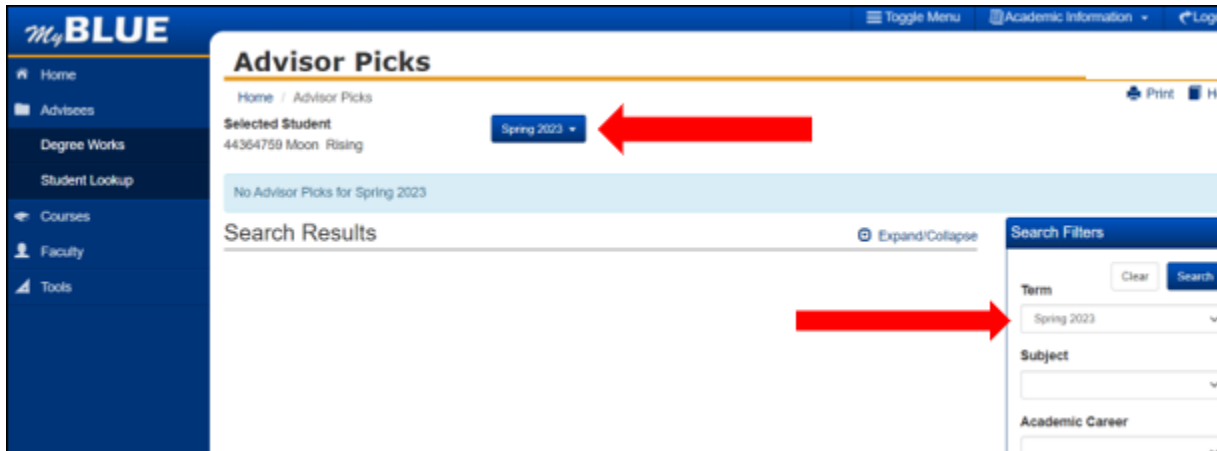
MyBLUE

Toggle Menu

Academic Information

Log

Home

Advisees

Degree Works

Student Lookup

Courses

Faculty

Tools

Advisor Picks

Home / Advisor Picks

Print

H

Selected Student
44364759 Moon Rising

Spring 2023

No Advisor Picks for Spring 2023

Search Results

Expand/Collapse

Search Filters

Clear

Search

Term

Spring 2023

Subject

Academic Career